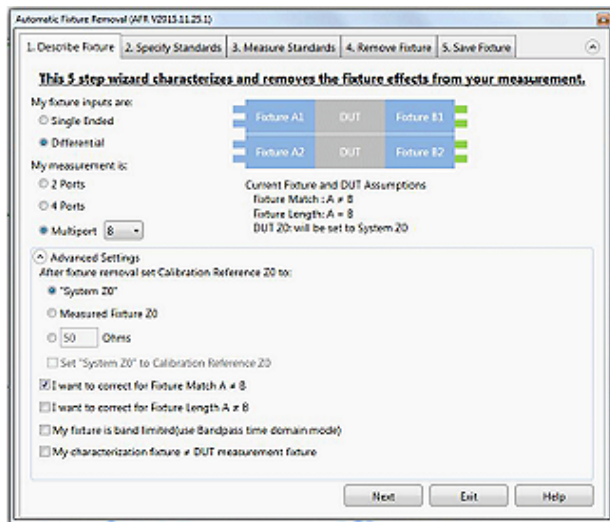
Automatic Fixture Removal (AFR V2013.11.25.1)

1. Describe Fixture | 2. Specify Standards | 3. Measure Standards | 4. Remove Fixture | 5. Save Fixture

This 5 step wizard characterizes and removes the fixture effects from your measurement.

My fixture inputs are:
Single Ended
Differential

Fixture A1 | DUT | Fixture B1
Fixture A2 | DUT | Fixture B2

My measurement is:
2 Ports
4 Ports
Multiport 8

Current Fixture and DUT Assumptions
Fixture Match : A ≠ B
Fixture Length: A = B
DUT Z0: will be set to System Z0

Advanced Settings
After fixture removal set Calibration Reference Z0 to:
"System Z0"
Measured Fixture Z0
50 Ohms
Set "System Z0" to Calibration Reference Z0

I want to correct for Fixture Match A ≠ B
I want to correct for Fixture Length A ≠ B
My fixture is band limited(use Bandpass time domain mode)
My characterization fixture ≠ DUT measurement fixture

Next | Exit | Help